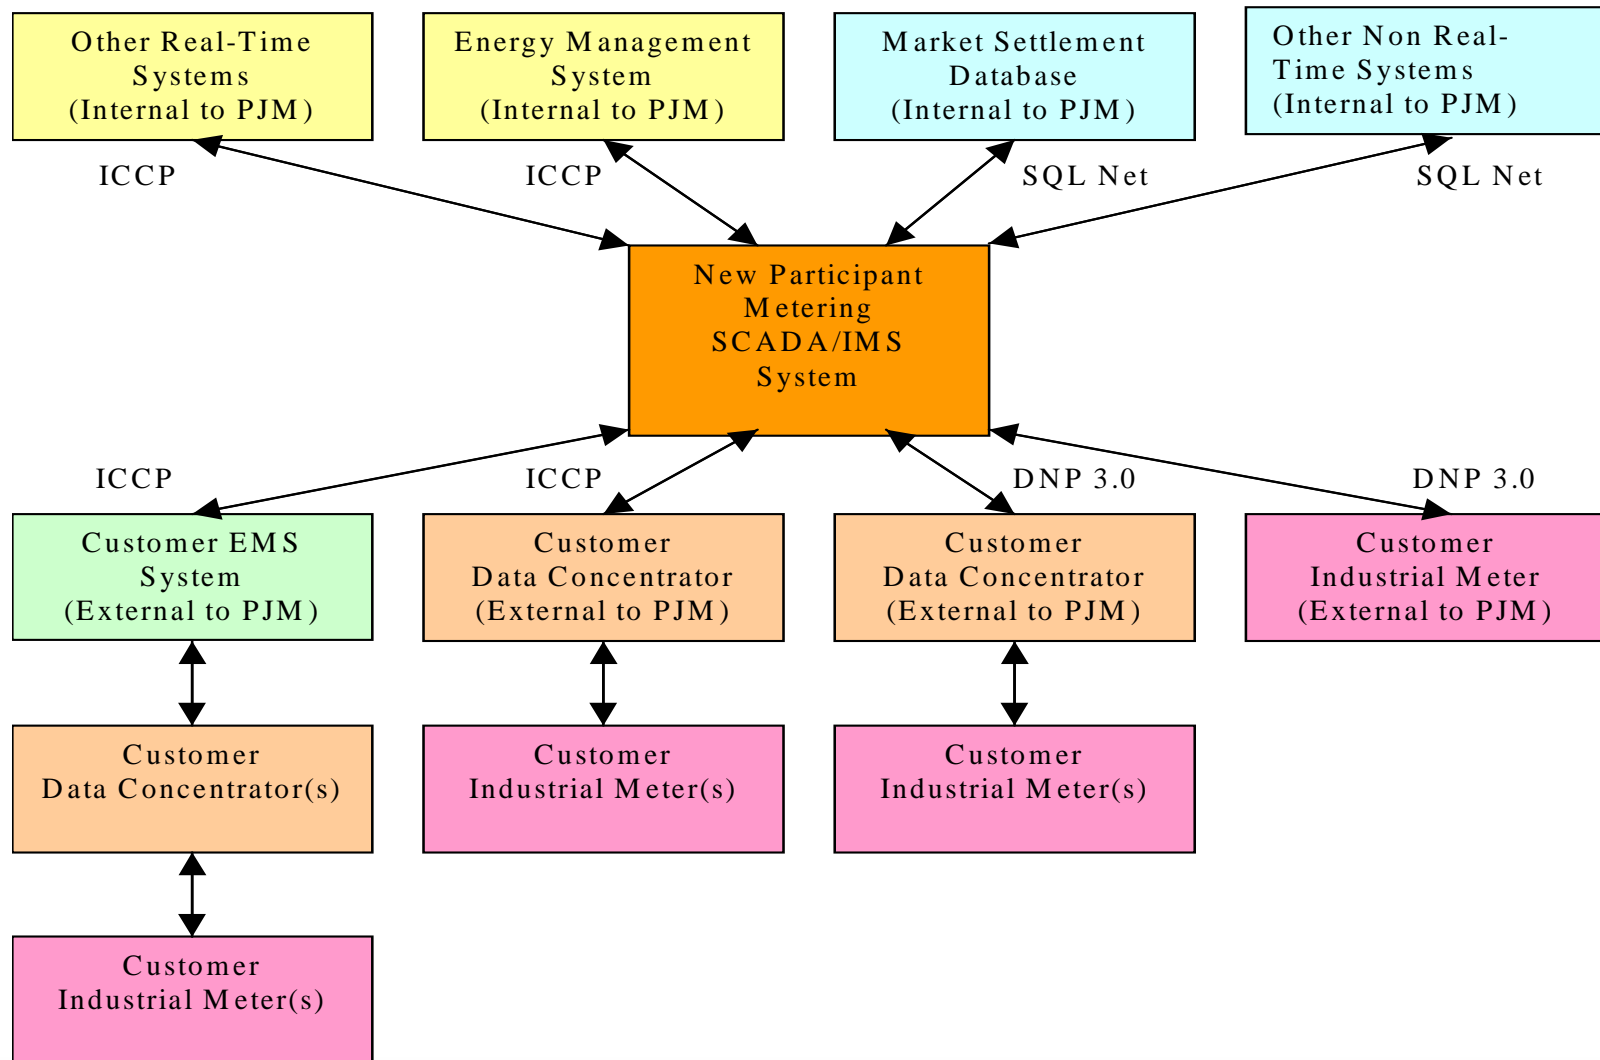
Other Real-Time Systems (Internal to PJM)

Energy Management System (Internal to PJM)

Market Settlement Database (Internal to PJM)

Other Non Real-Time Systems (Internal to PJM)

ICCP

ICCP

SQL Net

SQL Net

New Participant Metering SCADA/IMS System

ICCP

ICCP

DNP 3.0

DNP 3.0

Customer EMS System (External to PJM)

Customer Data Concentrator (External to PJM)

Customer Data Concentrator (External to PJM)

Customer Industrial Meter (External to PJM)

Customer Data Concentrator(s)

Customer Industrial Meter(s)

Customer Industrial Meter(s)

Customer Industrial Meter(s)